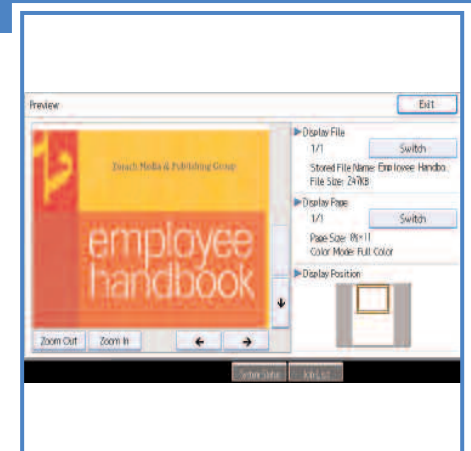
Preview

Exit

Zenach Media & Publishing Group

employee handbook

Zoom Out

Zoom In

▶ Display File

1/1

Switch

Stored File Name: Employee Handbo..

File Size: 247KB

▶ Display Page

1/1

Switch

Page Size: 8½×11

Color Mode: Full Color

▶ Display Position

System Status

Job List